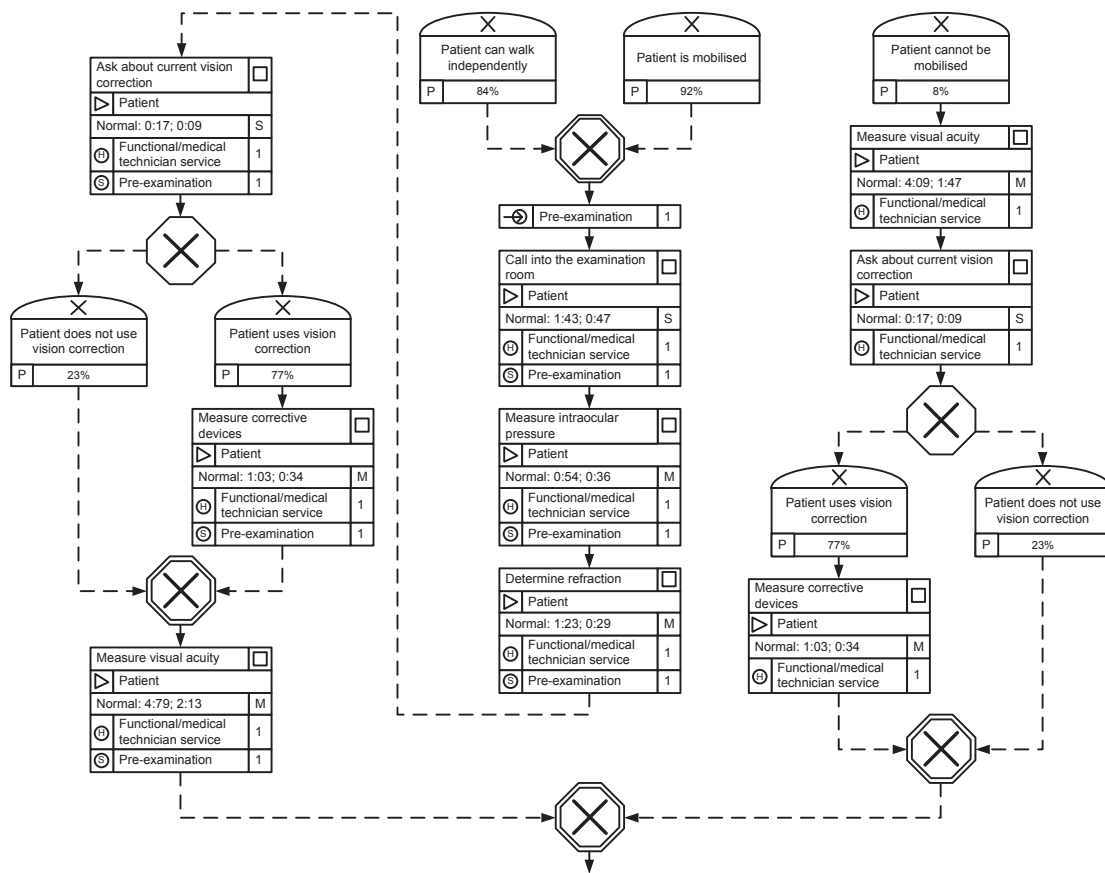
Patient can walk independently
P 84%

Patient is mobilised
P 92%

Pre-examination 1

Call into the examination room
Patient
Normal: 1:43; 0:47 S
H Functional/medical technician service 1
S Pre-examination 1

Measure intraocular pressure
Patient
Normal: 0:54; 0:36 M
H Functional/medical technician service 1
S Pre-examination 1

Determine refraction
Patient
Normal: 1:23; 0:29 M
H Functional/medical technician service 1
S Pre-examination 1

Ask about current vision correction
Patient
Normal: 0:17; 0:09 S
H Functional/medical technician service 1
S Pre-examination 1

Patient does not use vision correction
P 23%

Patient uses vision correction
P 77%

Measure corrective devices
Patient
Normal: 1:03; 0:34 M
H Functional/medical technician service 1
S Pre-examination 1

Measure visual acuity
Patient
Normal: 4:79; 2:13 M
H Functional/medical technician service 1
S Pre-examination 1

Patient cannot be mobilised
P 8%

Measure visual acuity
Patient
Normal: 4:09; 1:47 M
H Functional/medical technician service 1

Ask about current vision correction
Patient
Normal: 0:17; 0:09 S
H Functional/medical technician service 1

Patient uses vision correction
P 77%

Patient does not use vision correction
P 23%

Measure corrective devices
Patient
Normal: 1:03; 0:34 M
H Functional/medical technician service 1